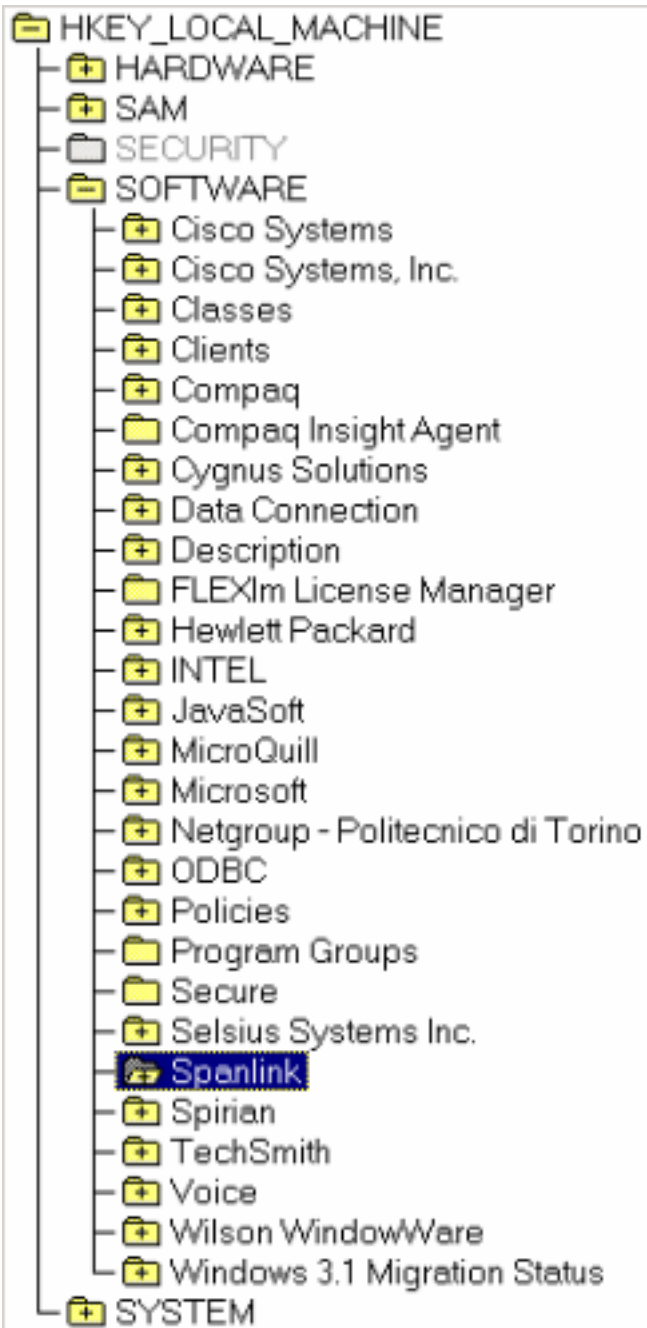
HKEY_LOCAL_MACHINE
HARDWARE
SAM
SECURITY
SOFTWARE
Cisco Systems
Cisco Systems, Inc.
Classes
Clients
Compaq
Compaq Insight Agent
Cygnus Solutions
Data Connection
Description
FLEXlm License Manager
Hewlett Packard
INTEL
JavaSoft
MicroQuill
Microsoft
Netgroup - Politecnico di Torino
ODBC
Policies
Program Groups
Secure
Selsius Systems Inc.
Spanlink
Spirian
TechSmith
Voice
Wilson WindowWare
Windows 3.1 Migration Status
SYSTEM